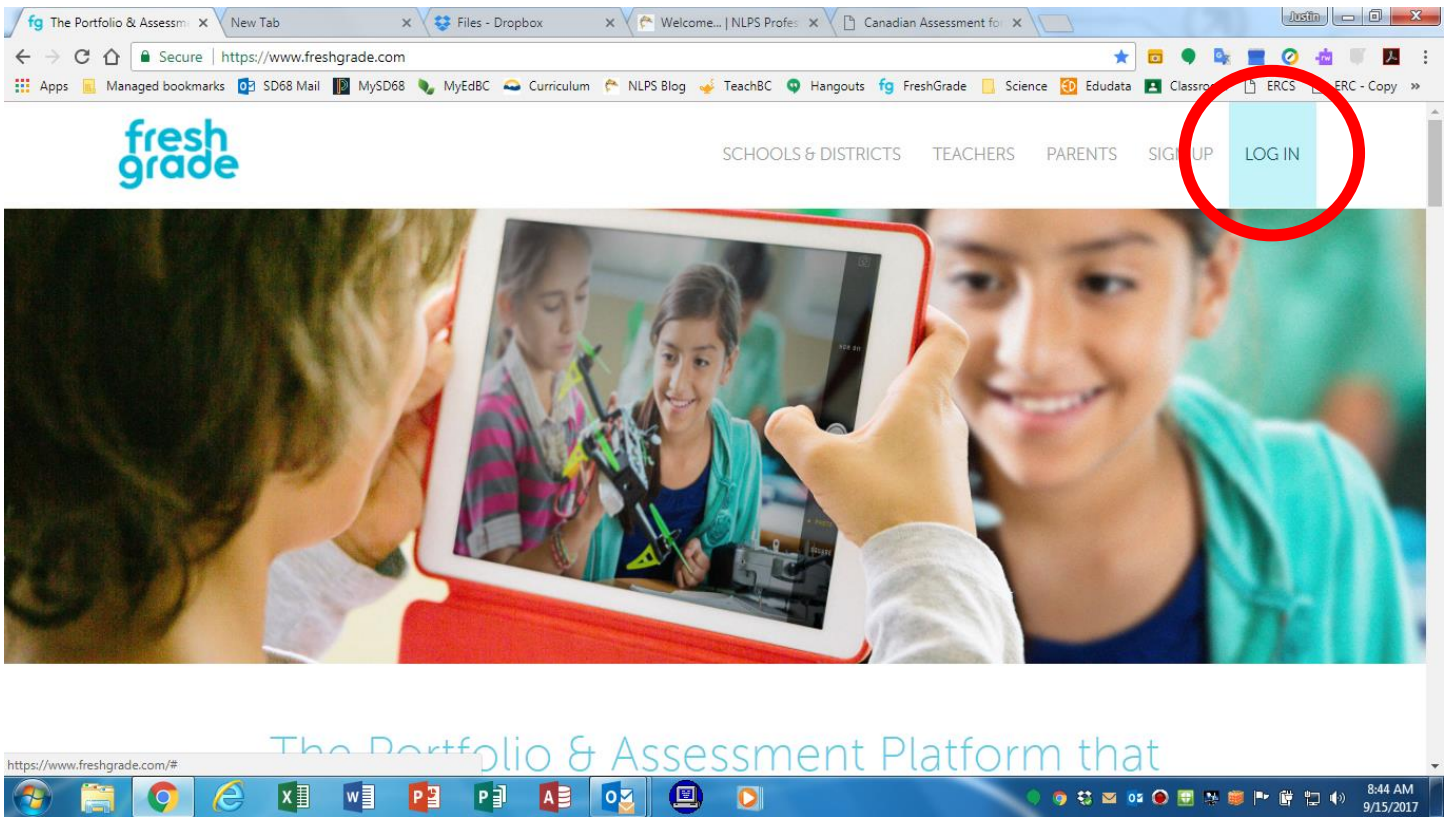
fg The Portfolio & Assessm ×
New Tab ×
Files - Dropbox ×
Welcome... | NLPS Profe ×
Canadian Assessment fo ×
Justin

Secure | https://www.freshgrade.com

Apps
Managed bookmarks
SD68 Mail
MySD68
MyEdBC
Curriculum
NLPS Blog
TeachBC
Hangouts
FreshGrade
Science
Edudata
Classro
ERCS
ERC - Copy

fresh grade

SCHOOLS & DISTRICTS
TEACHERS
PARENTS
SIGN UP
LOG IN

The Portfolio & Assessment Platform that

https://www.freshgrade.com/#

8:44 AM
9/15/2017